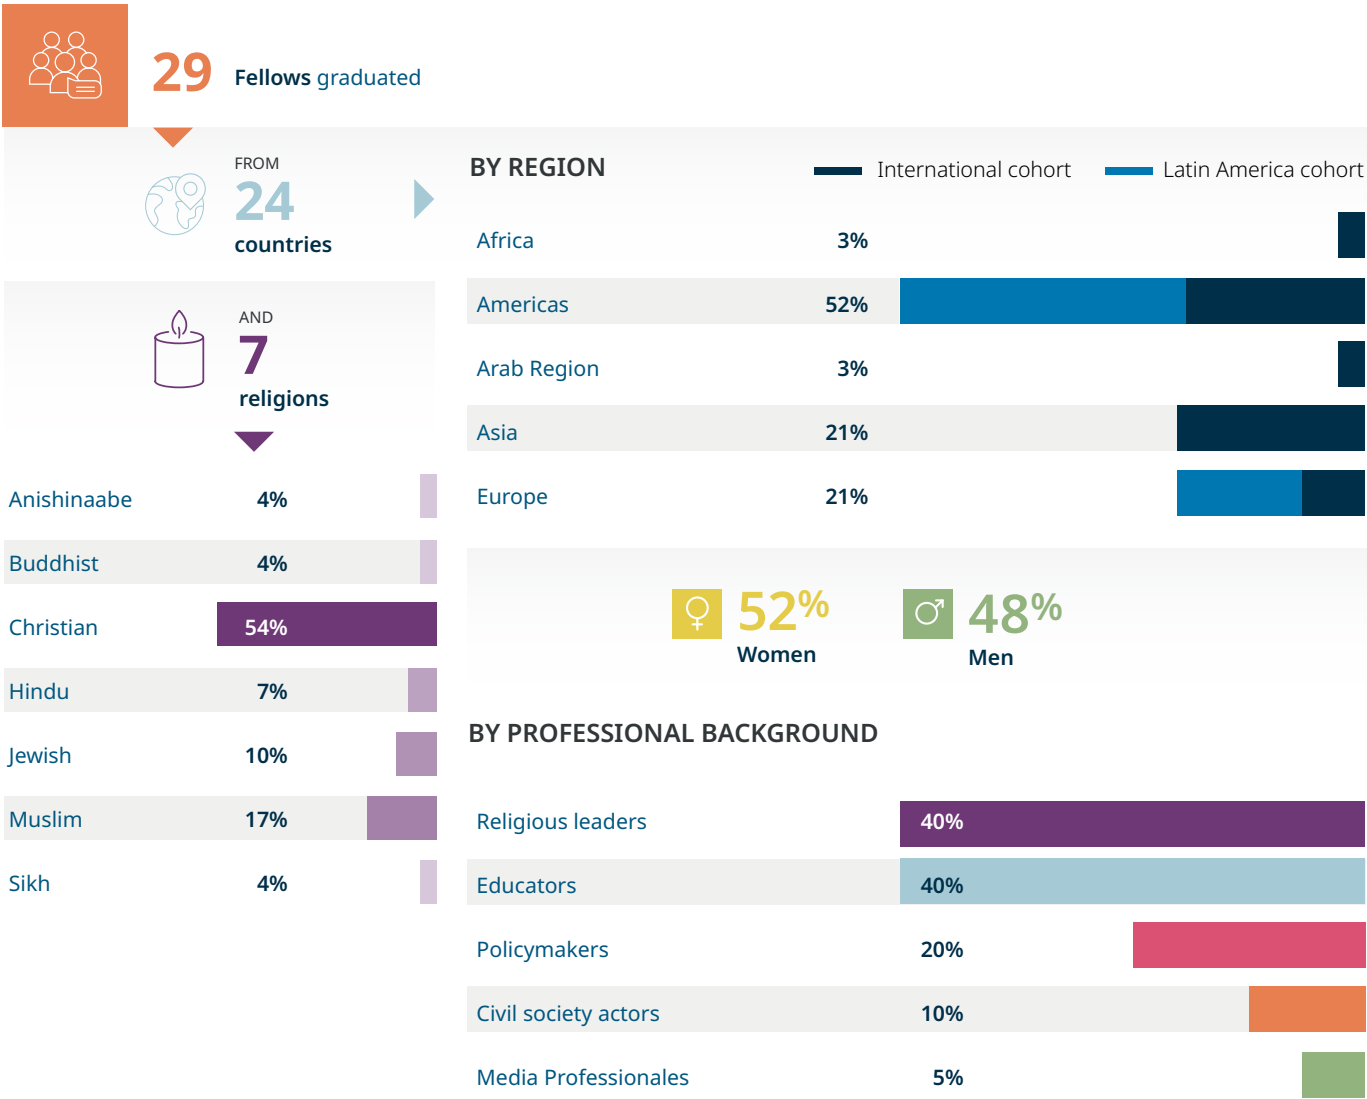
29 Fellows graduated

FROM
24
countries

AND
7
religions

| Anishinaabe | 4% |
|---|---|
| Buddhist | 4% |
| Christian | 54% |
| Hindu | 7% |
| Jewish | 10% |
| Muslim | 17% |
| Sikh | 4% |

BY REGION

International cohort
Latin America cohort

| Africa | 3% |
|---|---|
| Americas | 52% |
| Arab Region | 3% |
| Asia | 21% |
| Europe | 21% |

52% Women

48% Men

BY PROFESSIONAL BACKGROUND

| Religious leaders | 40% |
|---|---|
| Educators | 40% |
| Policymakers | 20% |
| Civil society actors | 10% |
| Media Professionales | 5% |